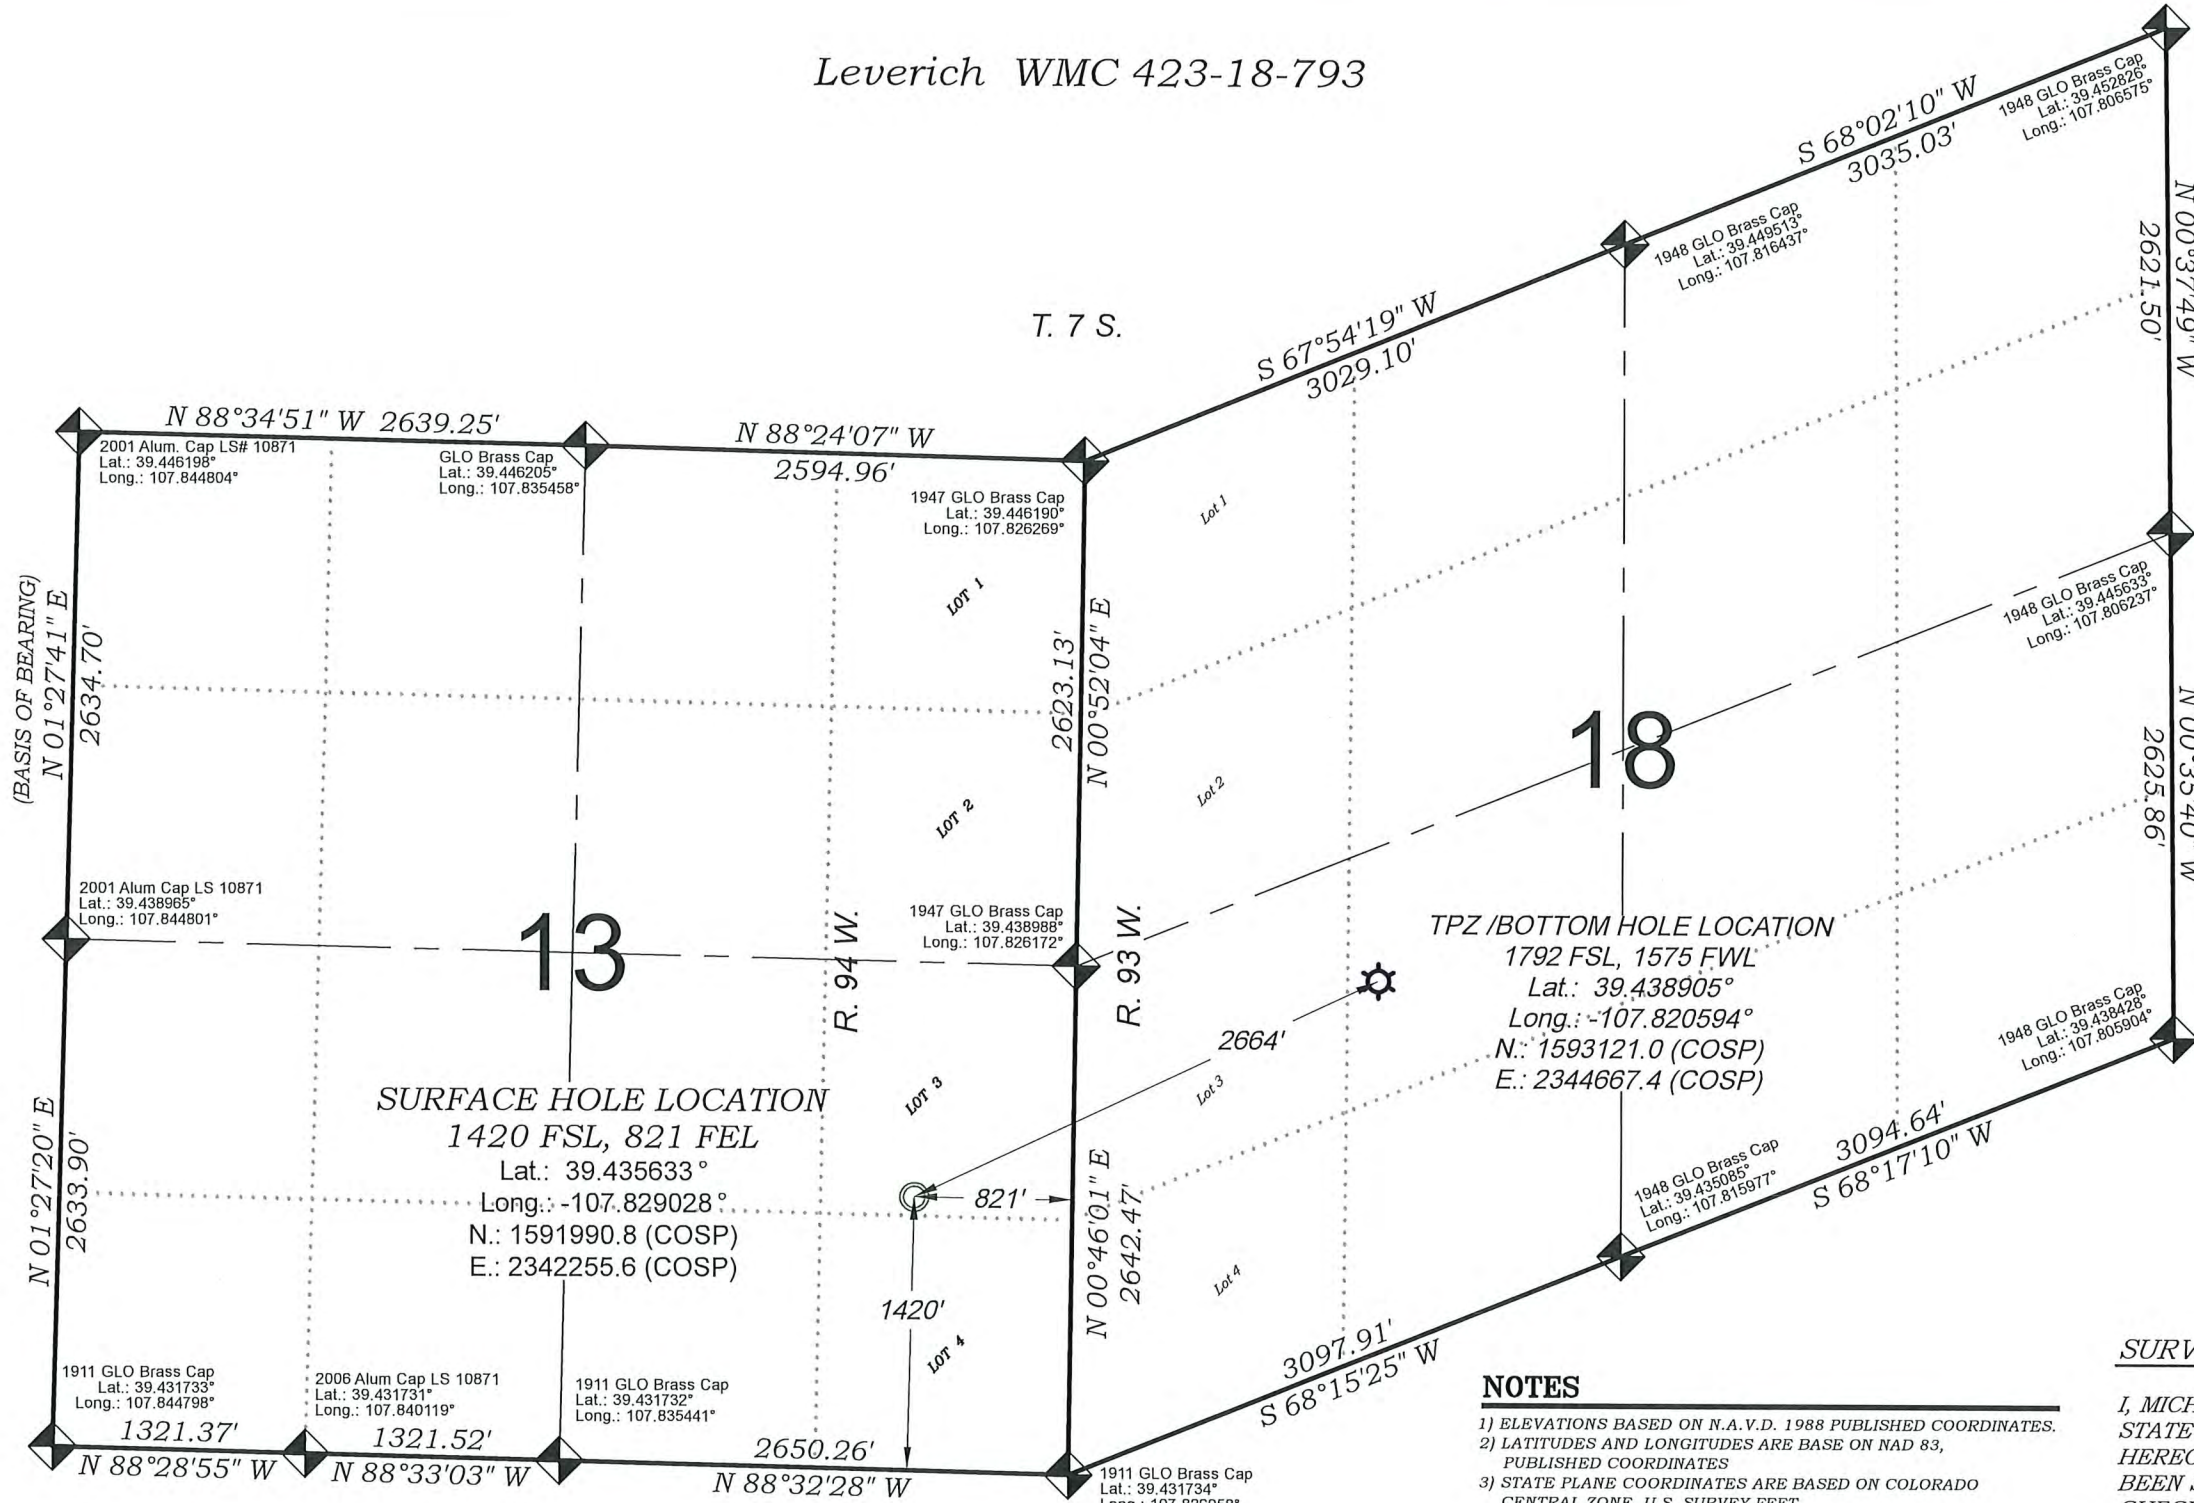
Leverich WMC 423-18-793

T. 7 S.

S 68°02'10" W
3035.03'

1948 GLO Brass Cap
Lat.: 39.452826°
Long.: 107.806575°

N 00°37'49" W
2621.50'

1948 GLO Brass Cap
Lat.: 39.449513°
Long.: 107.816437°

S 67°54'19" W
3029.10'

N 88°34'51" W 2639.25'

2001 Alum. Cap LS# 10871
Lat.: 39.446198°
Long.: 107.844804°

GLO Brass Cap
Lat.: 39.446205°
Long.: 107.835458°

N 88°24'07" W
2594.96'

1947 GLO Brass Cap
Lat.: 39.446190°
Long.: 107.826269°

Lot 1

LOT 1

(BASIS OF BEARING)
N 01°27'41" E
2634.70'

2623.13'
N 00°52'04" E

1948 GLO Brass Cap
Lat.: 39.445633°
Long.: 107.806237°

18

N 00°35'40" W
2625.86'

Lot 2

LOT 2

2001 Alum Cap LS 10871
Lat.: 39.438965°
Long.: 107.844801°

13

R. 94 W.

1947 GLO Brass Cap
Lat.: 39.438988°
Long.: 107.826172°

R. 93 W.

TPZ /BOTTOM HOLE LOCATION
1792 FSL, 1575 FWL
Lat.: 39.438905°
Long.: -107.820594°
N.: 1593121.0 (COSP)
E.: 2344667.4 (COSP)

1948 GLO Brass Cap
Lat.: 39.438428°
Long.: 107.805904°

2664'

Lot 3

LOT 3

SURFACE HOLE LOCATION
1420 FSL, 821 FEL
Lat.: 39.435633 °
Long.: -107.829028 °
N.: 1591990.8 (COSP)
E.: 2342255.6 (COSP)

N 01°27'20" E
2633.90'

821'

N 00°46'01" E
2642.47'

1948 GLO Brass Cap
Lat.: 39.435085°
Long.: 107.815977°

3094.64'
S 68°17'10" W

Lot 4

1420'

LOT 4

3097.91'
S 68°15'25" W

1911 GLO Brass Cap
Lat.: 39.431733°
Long.: 107.844798°

2006 Alum Cap LS 10871
Lat.: 39.431731°
Long.: 107.840119°

1911 GLO Brass Cap
Lat.: 39.431732°
Long.: 107.835441°

1321.37'
N 88°28'55" W

1321.52'
N 88°33'03" W

2650.26'
N 88°32'28" W

1911 GLO Brass Cap
Lat.: 39.431734°
Long.: 107.82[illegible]

NOTES
1) ELEVATIONS BASED ON N.A.V.D. 1988 PUBLISHED COORDINATES.
2) LATITUDES AND LONGITUDES ARE BASE ON NAD 83, PUBLISHED COORDINATES
3) STATE PLANE COORDINATES ARE BASED ON COLORADO CENTRAL ZONE, U.S. SURVEY FEET

SURV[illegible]

I, MICH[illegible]
STATE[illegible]
HEREO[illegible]
BEEN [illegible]
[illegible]